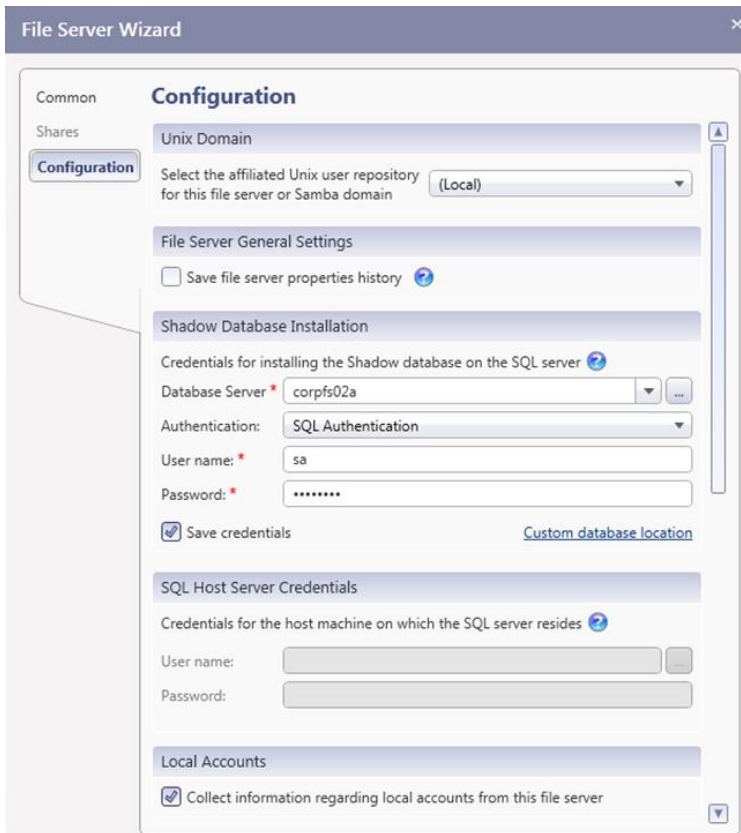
File Server Wizard

Common
Shares
Configuration

Configuration

Unix Domain

Select the affiliated Unix user repository for this file server or Samba domain
(Local)

File Server General Settings

Save file server properties history

Shadow Database Installation

Credentials for installing the Shadow database on the SQL server

Database Server * corpfs02a
...
Authentication: SQL Authentication
User name: * sa
Password: * ••••••••

Save credentials
Custom database location

SQL Host Server Credentials

Credentials for the host machine on which the SQL server resides

User name:
...
Password:

Local Accounts

Collect information regarding local accounts from this file server